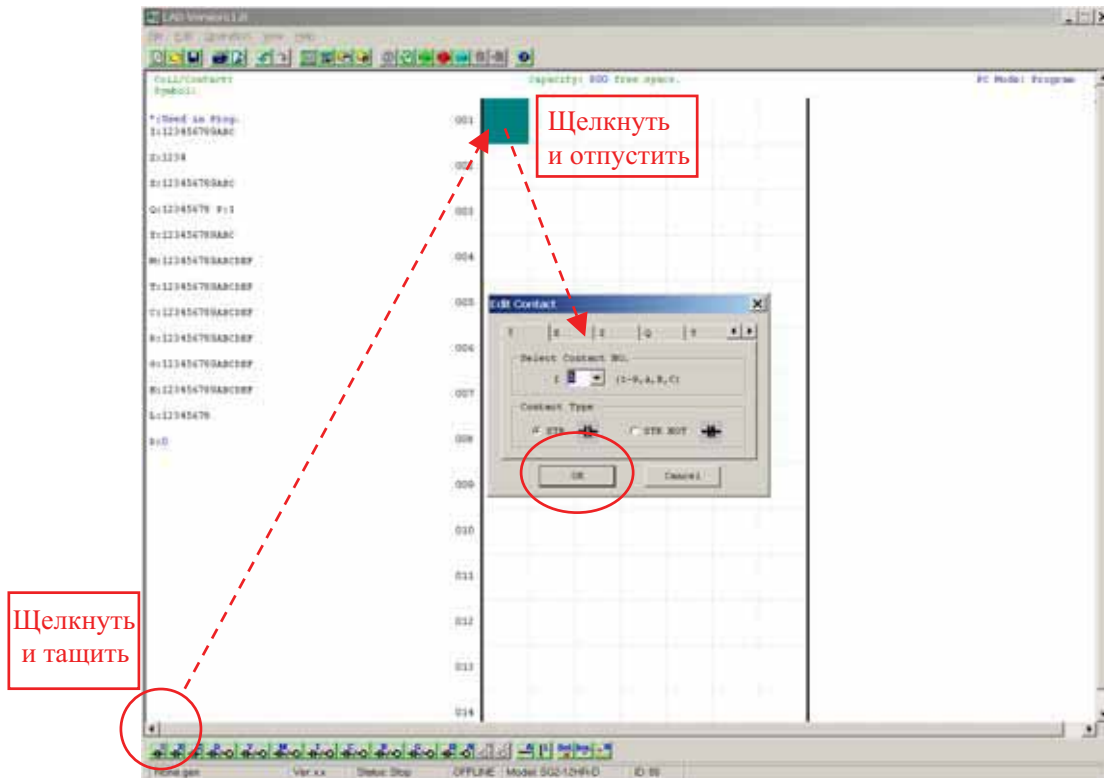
LAD Version1.0

File Edit Operation View Help

Coil/Contact:
Symbol:

Capacity: 800 free space.

PC Mode: Program

*:Used in Prog.
I:123456789ABC

Z:1234

X:123456789ABC

Q:12345678 P:1

Y:123456789ABC

M:123456789ABCDEF

T:123456789ABCDEF

C:123456789ABCDEF

R:123456789ABCDEF

G:123456789ABCDEF

H:123456789ABCDEF

L:12345678

S:0

001
002
003
004
005
006
007
008
009
010
011
012
013
014

Щелкнуть и отпустить

Edit Contact

Y | X | Z | Q | T

Select Contact NO.

I 1 (1-9, A, B, C)

Contact Type

STR   STR NOT

OK   Cancel

Щелкнуть и тащить

Home.gen | Ver.xx | Status: Stop | OFFLINE | Model: SG2-12HR-D | ID: 00